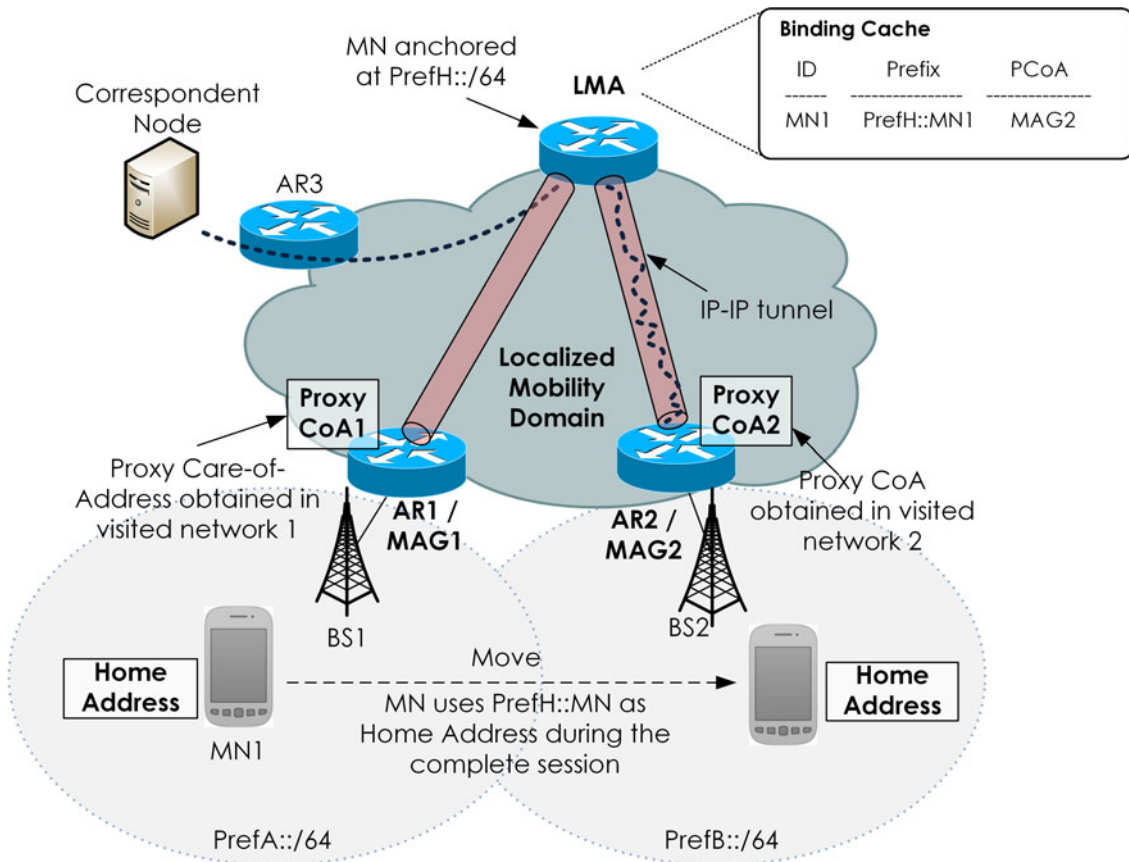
Binding Cache

| ID | Prefix | PCoA |
|---|---|---|
| MN1 | PrefH::MN1 | MAG2 |

MN anchored at PrefH::/64

LMA

Correspondent Node

AR3

IP-IP tunnel

Localized Mobility Domain

Proxy CoA1

Proxy CoA2

Proxy Care-of-Address obtained in visited network 1

AR1 / MAG1

AR2 / MAG2

Proxy CoA obtained in visited network 2

BS1

BS2

Home Address

Move

MN uses PrefH::MN as Home Address during the complete session

Home Address

MN1

PrefA::/64

PrefB::/64